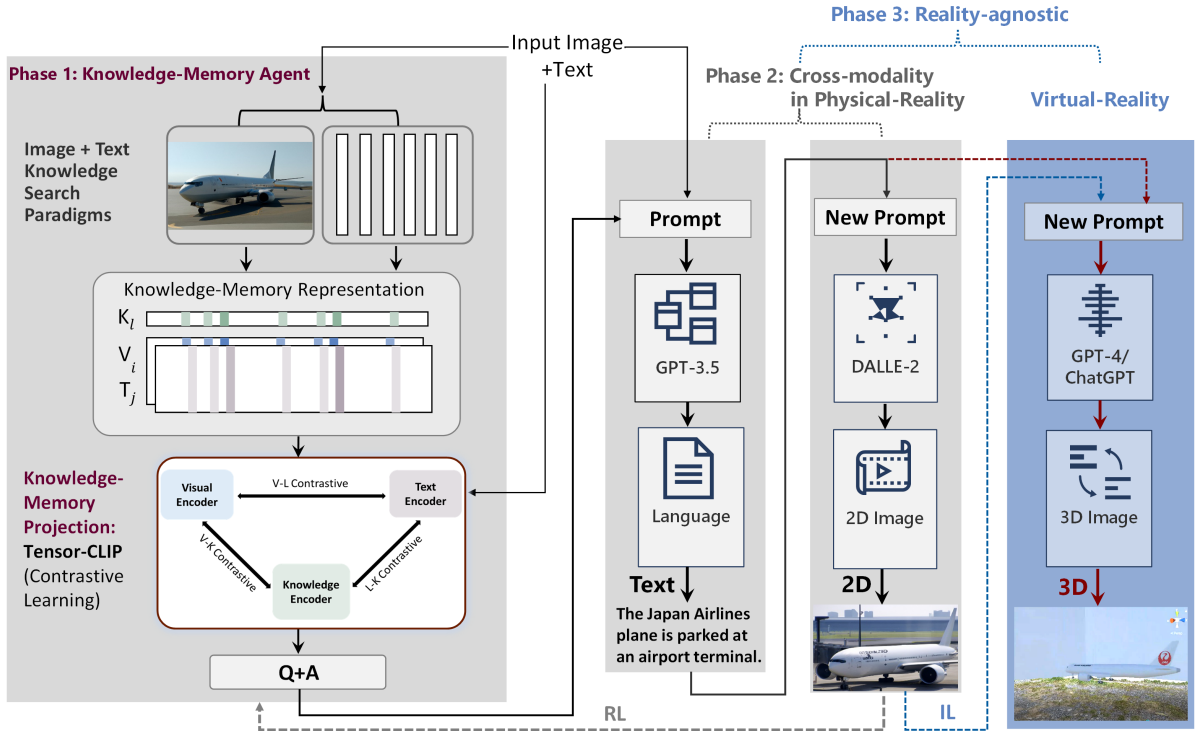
Phase 3: Reality-agnostic

Input Image +Text

Phase 1: Knowledge-Memory Agent

Phase 2: Cross-modality in Physical-Reality

Virtual-Reality

Image + Text Knowledge Search Paradigms

Knowledge-Memory Representation

$K_l$

$V_i$

$T_j$

Knowledge-Memory Projection: Tensor-CLIP (Contrastive Learning)

Visual Encoder

V-L Contrastive

Text Encoder

V-K Contrastive

L-K Contrastive

Knowledge Encoder

Q+A

Prompt

GPT-3.5

Language

Text

The Japan Airlines plane is parked at an airport terminal.

New Prompt

DALLE-2

2D Image

2D

New Prompt

GPT-4/ ChatGPT

3D Image

3D

RL

IL